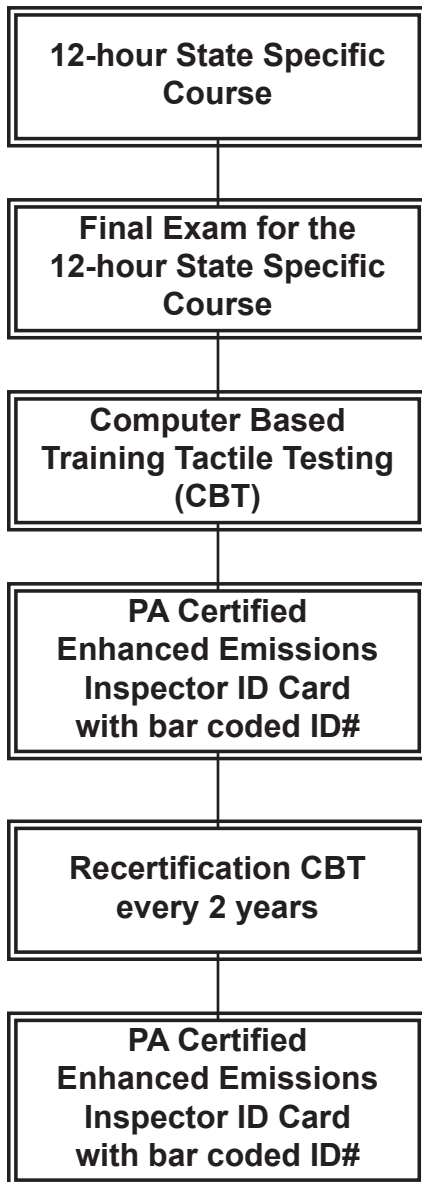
12-hour State Specific Course

Final Exam for the 12-hour State Specific Course

Computer Based Training Tactile Testing (CBT)

PA Certified Enhanced Emissions Inspector ID Card with bar coded ID#

Recertification CBT every 2 years

PA Certified Enhanced Emissions Inspector ID Card with bar coded ID#